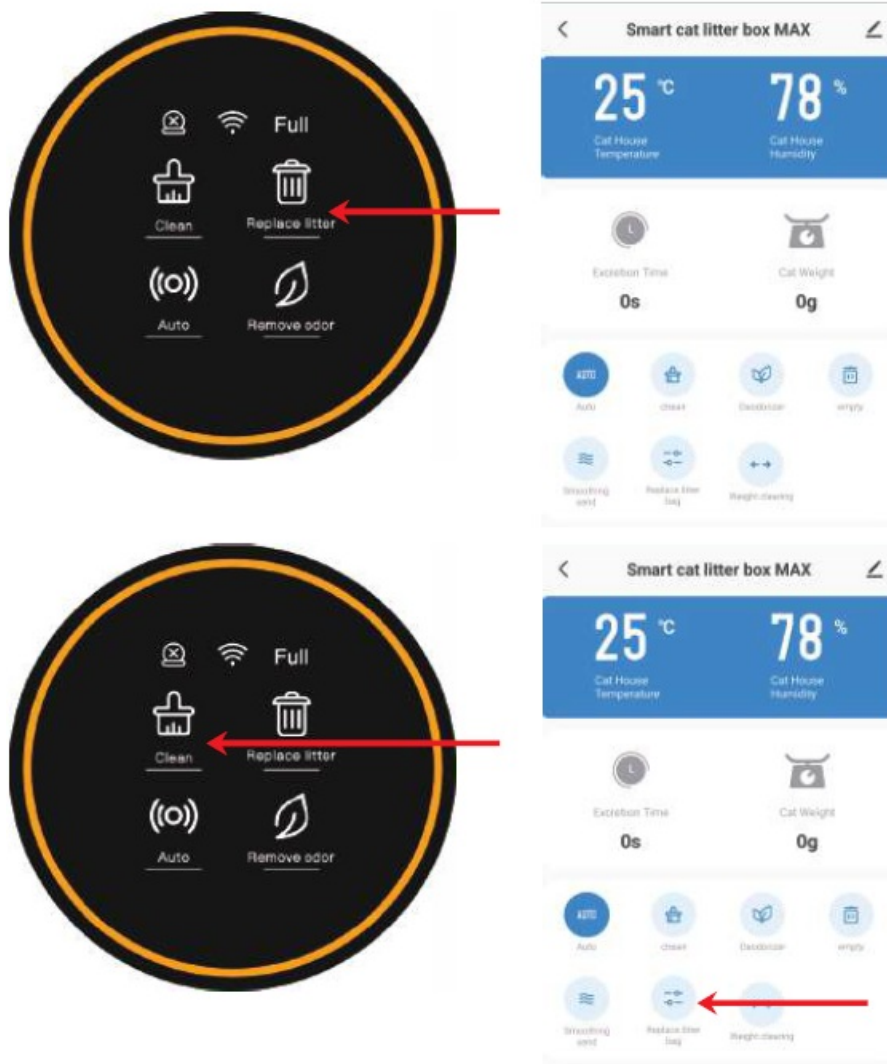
Full

Clean

Replace litter

Auto

Remove odor

<

Smart cat litter box MAX

25 ℃

Cat House Temperature

78 %

Cat House Humidity

Excretion Time

0s

Cat Weight

0g

AUTO

Auto

clean

Deodorize

empty

Smoothing sand

Replace litter bag

Weight clearing

Full

Clean

Replace litter

Auto

Remove odor

<

Smart cat litter box MAX

25 ℃

Cat House Temperature

78 %

Cat House Humidity

Excretion Time

0s

Cat Weight

0g

AUTO

Auto

clean

Deodorize

empty

Smoothing sand

Replace litter bag

Weight clearing